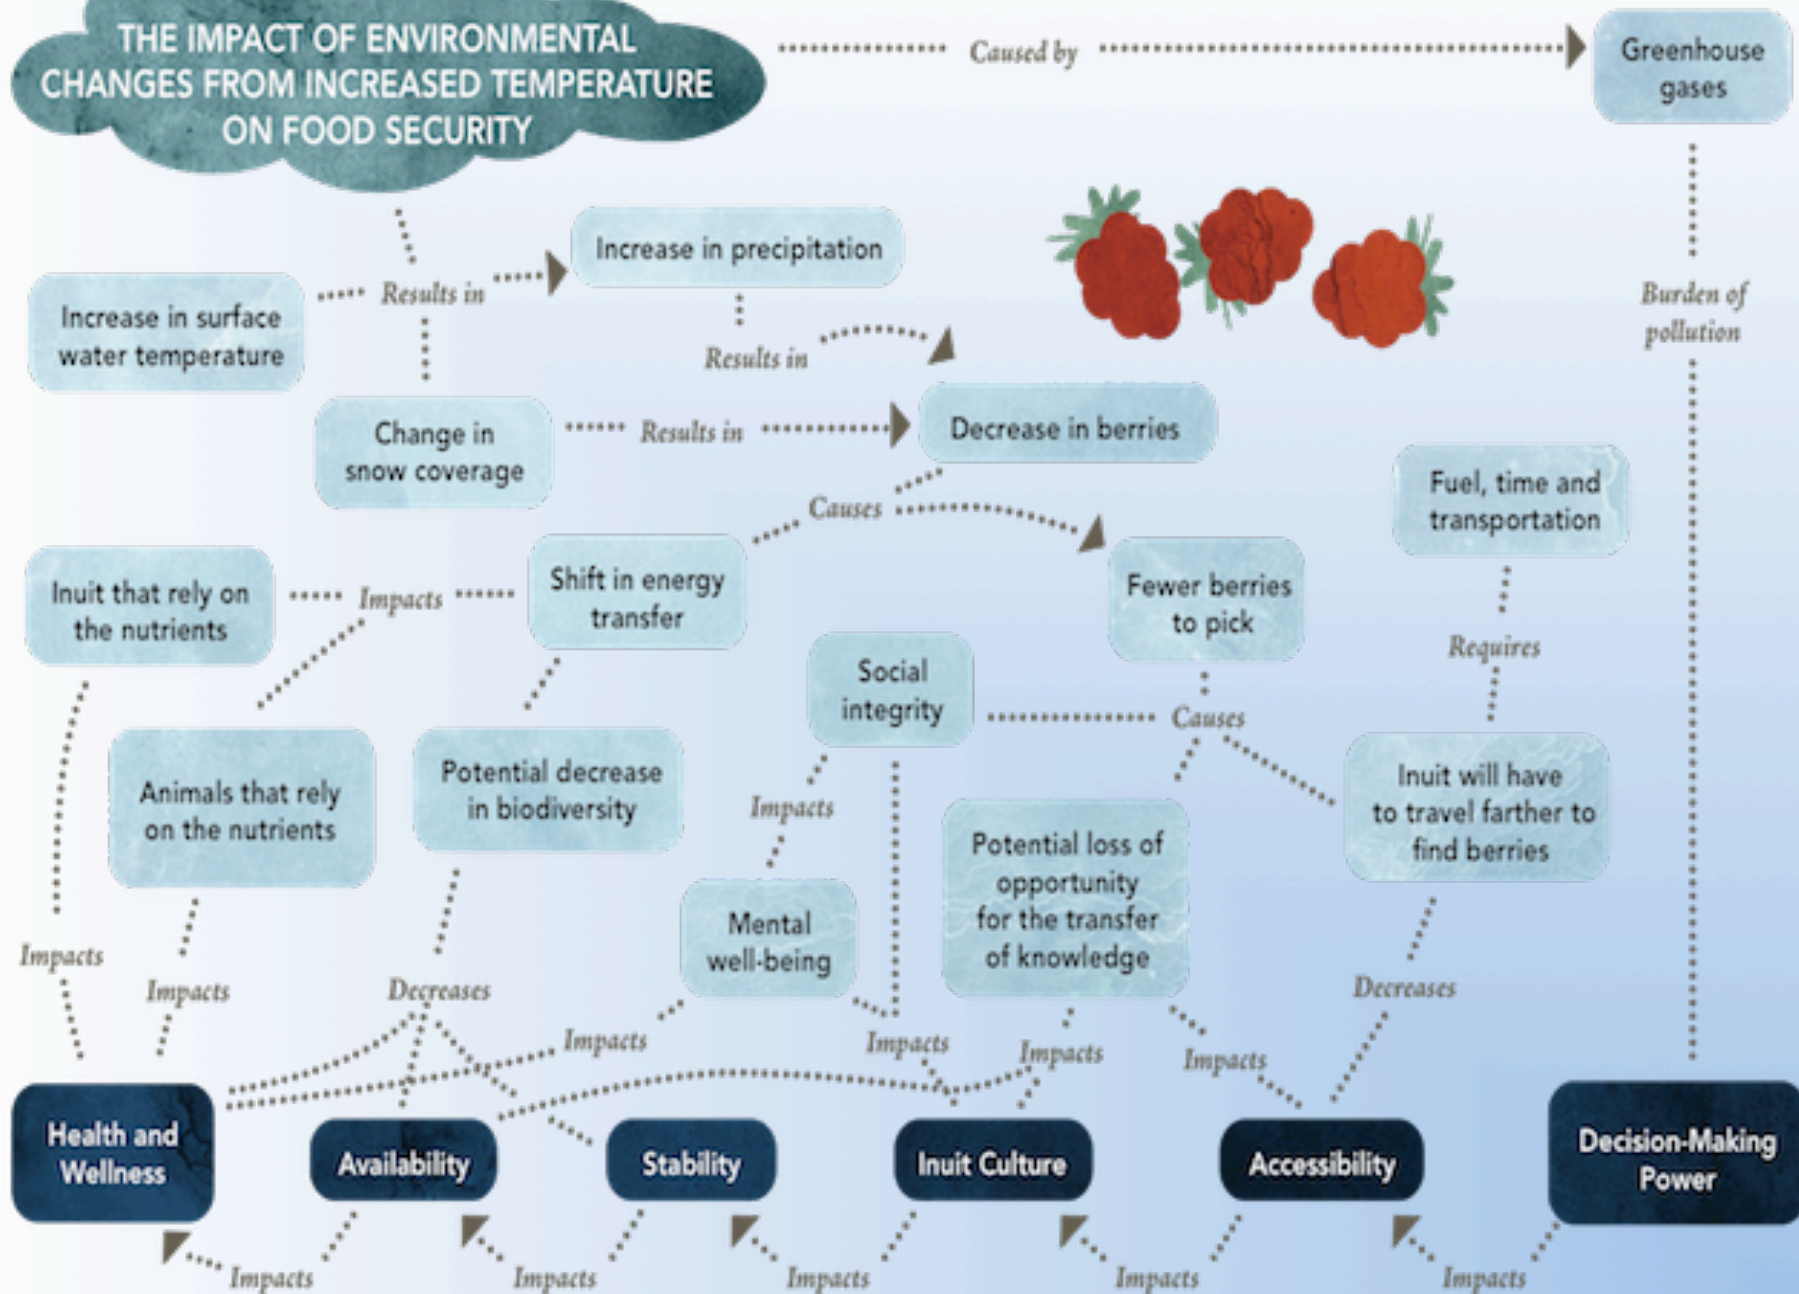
THE IMPACT OF ENVIRONMENTAL CHANGES FROM INCREASED TEMPERATURE ON FOOD SECURITY

Caused by

Greenhouse gases

Burden of pollution

Increase in precipitation

Results in

Increase in surface water temperature

Results in

Change in snow coverage

Results in

Decrease in berries

Causes

Fuel, time and transportation

Inuit that rely on the nutrients

Impacts

Shift in energy transfer

Fewer berries to pick

Requires

Social integrity

Causes

Animals that rely on the nutrients

Potential decrease in biodiversity

Impacts

Inuit will have to travel farther to find berries

Potential loss of opportunity for the transfer of knowledge

Mental well-being

Impacts

Impacts

Decreases

Decreases

Impacts

Impacts

Impacts

Impacts

Health and Wellness

Availability

Stability

Inuit Culture

Accessibility

Decision-Making Power

Impacts

Impacts

Impacts

Impacts

Impacts